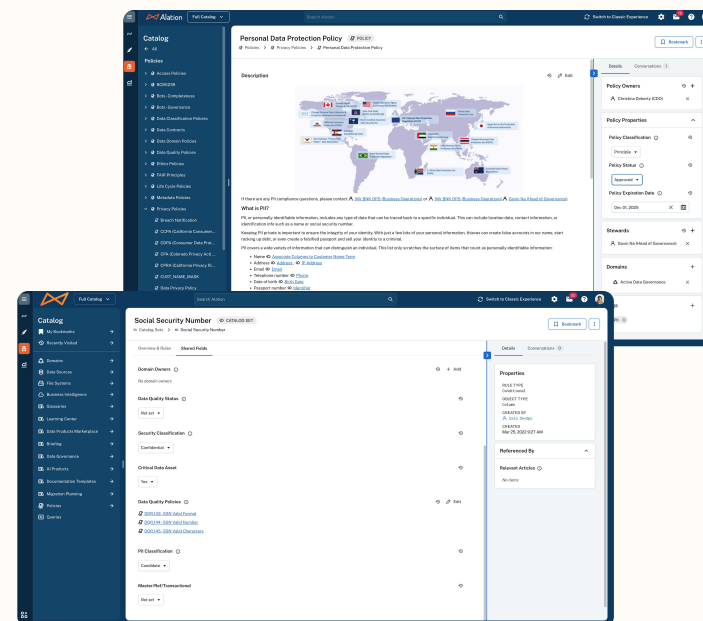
Alation Full Catalog

Search Alation

Switch to Classic Experience

Catalog
All
Policies
Access Policies
BCBS239
Bots - Completeness
Bots - Governance
Data Classification Policies
Data Contracts
Data Domain Policies
Data Quality Policies
Ethics Policies
FAIR Principles
Life Cycle Policies
Metadata Policies
Privacy Policies
Breach Notification
CCPA (California Consum...
CCPA (Consumer Data Prot...
CPA (Colorado Privacy Act...
CPRA (California Privacy R...
CUST_NAME_MASK
Data Privacy Policy

Personal Data Protection Policy POLICY
Policies > Privacy Policies > Personal Data Protection Policy

Bookmark

Description

Edit

If there are any PII compliance questions, please contact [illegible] or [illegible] Gavin Ny (Head of Governance)

What is PII?

PII, or personally identifiable information, includes any type of data that can be traced back to a specific individual. This can include location data, contact information, or identification info such as a name or social security number.

Keeping PII private is important to ensure the integrity of your identity. With just a few bits of your personal information, thieves can create false accounts in our name, start racking up debt, or even create a falsified passport and sell your identity to a criminal.

PII covers a wide variety of information that can distinguish an individual. This list only scratches the surface of items that count as personally identifiable information:

Name: Associate Customer to Customer Name Type
Address: Address, IP Address
Email: Email
Telephone number: Phone
Date of birth: Birth Date
Passport number: IdentiFier

Details Conversations 1

Policy Owners
Christina Doherty (CDO)

Policy Properties
Policy Classification
Principle
Policy Status
Approved
Policy Expiration Date
Dec 01, 2025

Stewards
Gavin Ny (Head of Governance)

Domains
Active Data Governance

Alation Full Catalog

Search Alation

Switch to Classic Experience

Catalog
My Bookmarks
Recently Visited
Domains
Data Sources
File Systems
Business Intelligence
Glossaries
Learning Center
Data Products Marketplace
Briefing
Data Governance
AI Products
Documentation Templates
Migration Planning
Policies
Queries

Social Security Number CATALOG SET
Catalog Sets > Social Security Number

Bookmark

Overview & Rules Shared Fields

Domain Owners
+ Add
No domain owners

Data Quality Status
Not set

Security Classification
Confidential

Critical Data Asset
Yes

Data Quality Policies
Edit
DQR1:00 - SSN Valid Format
DQR1:44 - SSN Valid Number
DQR1:45 - SSN Valid Characters

PII Classification
Candidate

Masterful/Transactional
Not set

Details Conversations 0

Properties
RULE TYPE
Conditional
OBJECT TYPE
Column
CREATED BY
Sofia Snidjer
CREATED
Mar 25, 2022 9:27 AM

Referenced By
Relevant Articles
No items